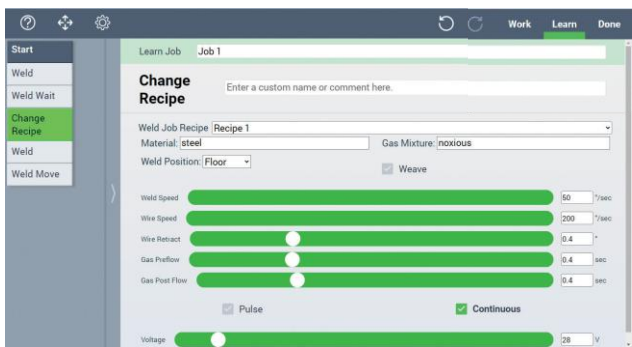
Work Learn Done

Start
Weld
Weld Wait
Change Recipe
Weld
Weld Move

Learn Job Job 1

Change Recipe
Enter a custom name or comment here.

Weld Job Recipe Recipe 1
Material: steel
Gas Mixture: noxious
Weld Position: Floor
Weave

Weld Speed 50 "/sec
Wire Speed 200 "/sec
Wire Retract 0.4 "
Gas Preflow 0.4 sec
Gas Post Flow 0.4 sec

Pulse
Continuous

Voltage 28 V